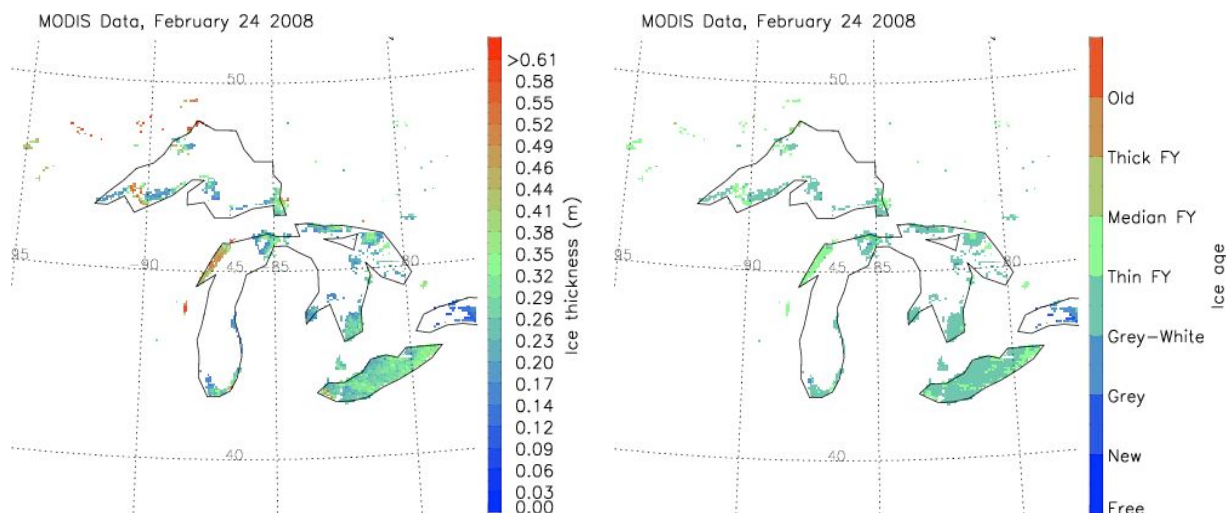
MODIS Data, February 24 2008

50
95
-90
45
85
80
40

>0.61
0.58
0.55
0.52
0.49
0.46
0.44
0.41
0.38
0.35
0.32
0.29
0.26
0.23
0.20
0.17
0.14
0.12
0.09
0.06
0.03
0.00

Ice thickness (m)

MODIS Data, February 24 2008

50
95
-90
45
85
80
40

Old
Thick FY
Median FY
Thin FY
Grey-White
Grey
New
Free

Ice age